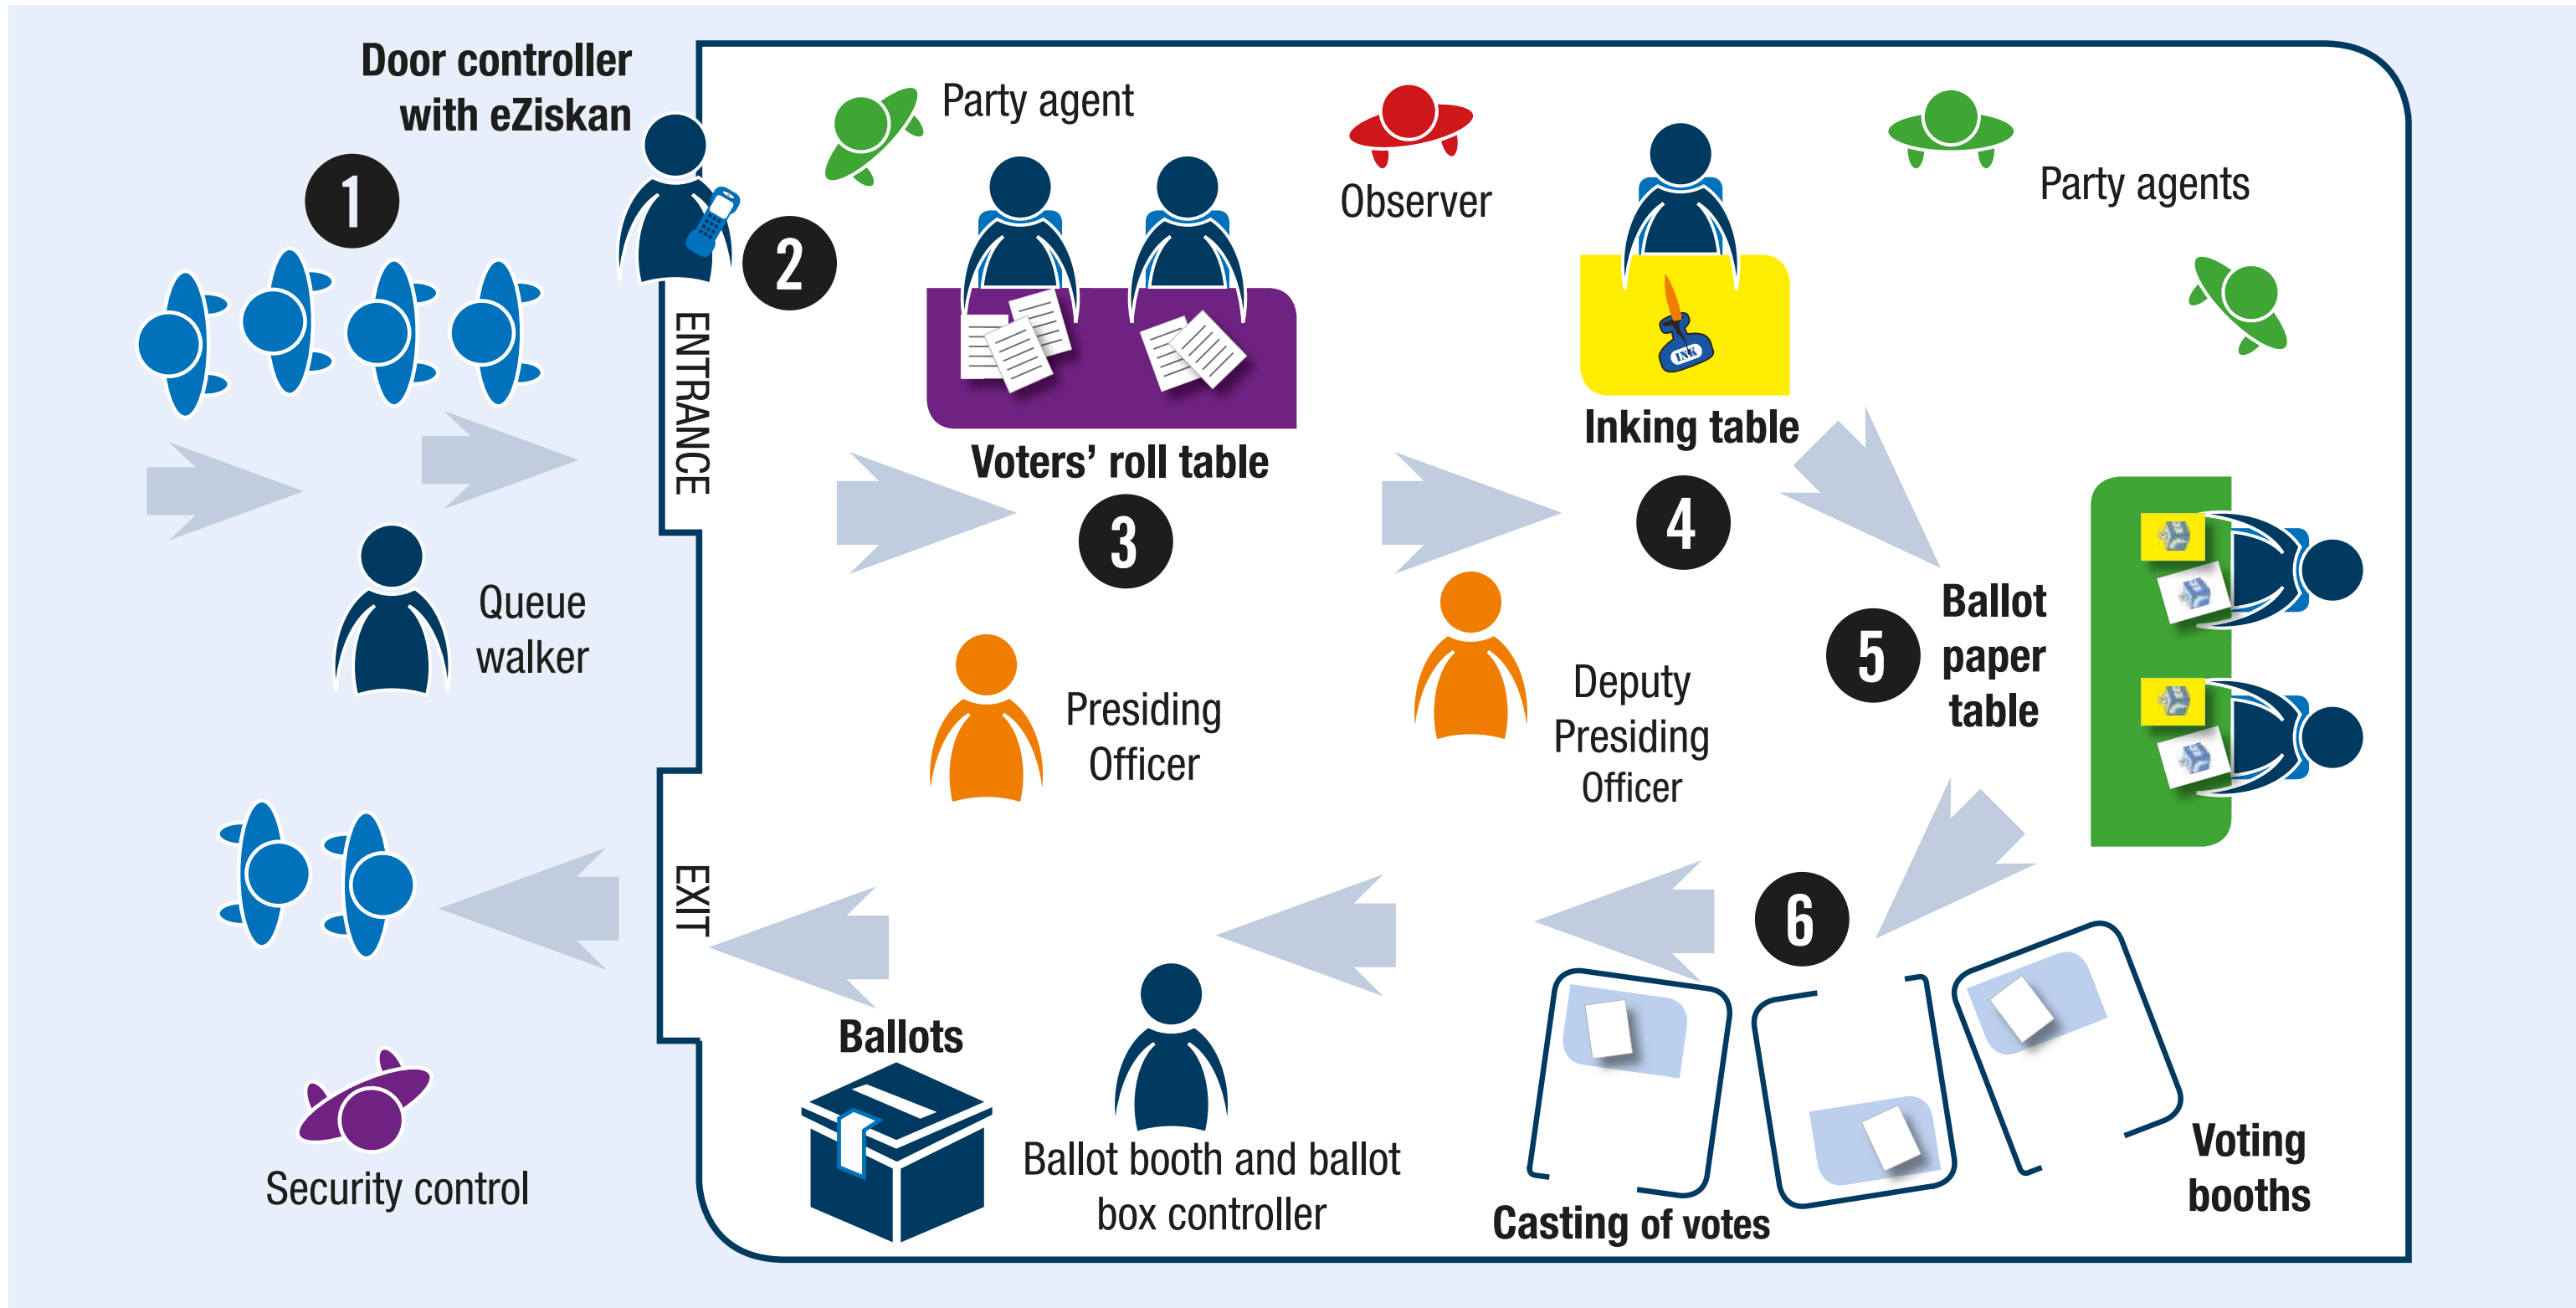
Door controller with eZiskan

1

2

ENTRANCE

Party agent

Observer

Party agents

Voters' roll table

3

Inking table

INK

4

Queue walker

Presiding Officer

Deputy Presiding Officer

5

Ballot paper table

EXIT

6

Ballots

Ballot booth and ballot box controller

Casting of votes

Voting booths

Security control